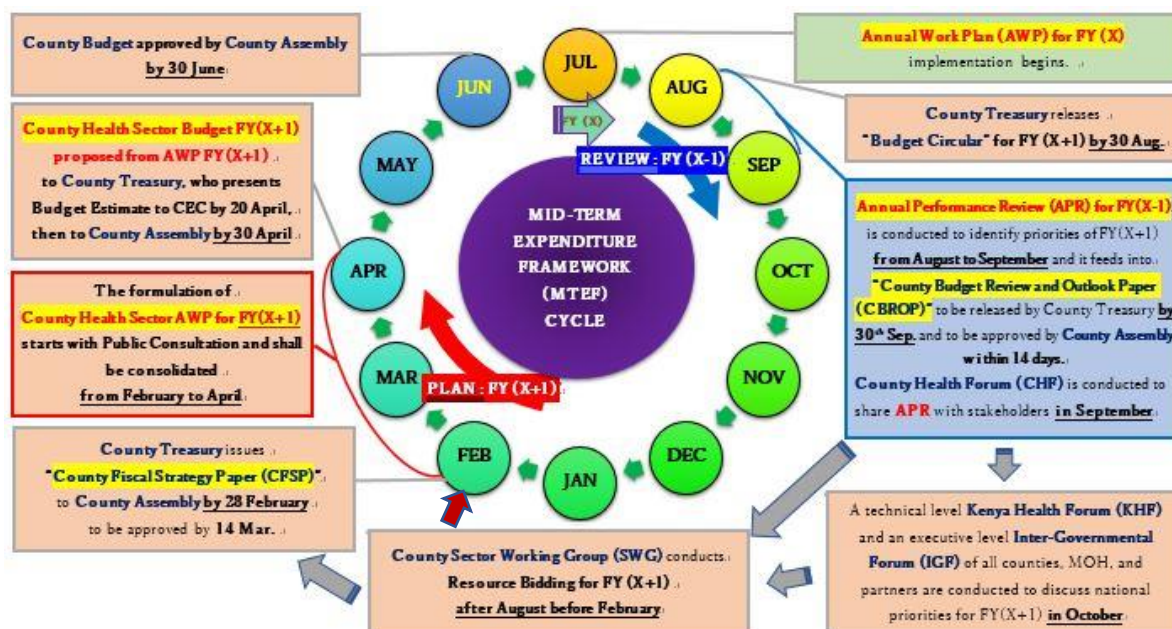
County Budget approved by County Assembly by 30 June

County Health Sector Budget FY(X+1) proposed from AWP FY (X+1) to County Treasury, who presents Budget Estimate to CEC by 20 April, then to County Assembly by 30 April

The formulation of County Health Sector AWP for FY(X+1) starts with Public Consultation and shall be consolidated from February to April

County Treasury issues "County Fiscal Strategy Paper (CFSP)" to County Assembly by 28 February to be approved by 14 Mar.

JUL
AUG
SEP
OCT
NOV
DEC
JAN
FEB
MAR
APR
MAY
JUN

FY (X)

REVIEW : FY (X-1)

PLAN : FY (X+1)

MID-TERM EXPENDITURE FRAMEWORK (MTEF) CYCLE

Annual Work Plan (AWP) for FY (X) implementation begins.

County Treasury releases "Budget Circular" for FY (X+1) by 30 Aug.

Annual Performance Review (APR) for FY(X-1) is conducted to identify priorities of FY(X+1) from August to September and it feeds into "County Budget Review and Outlook Paper (CBROP)" to be released by County Treasury by 30th Sep. and to be approved by County Assembly within 14 days.
County Health Forum (CHF) is conducted to share APR with stakeholders in September.

A technical level Kenya Health Forum (KHF) and an executive level Inter-Governmental Forum (IGF) of all counties, MOH, and partners are conducted to discuss national priorities for FY(X+1) in October.

County Sector Working Group (SWG) conducts Resource Bidding for FY (X+1) after August before February